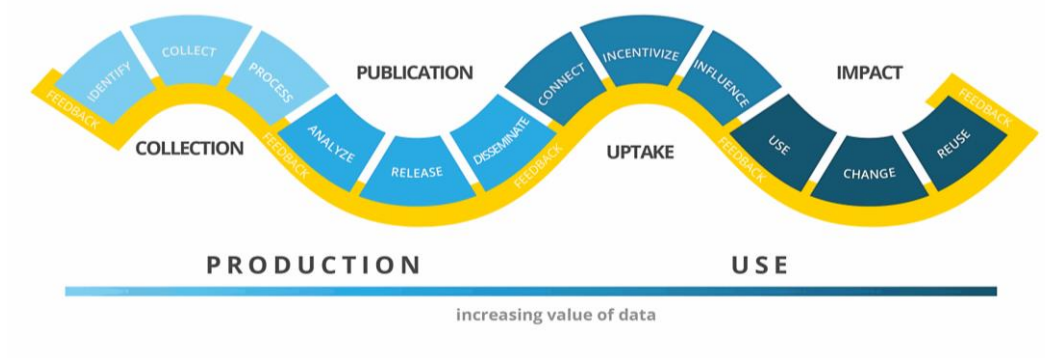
FEEDBACK

IDENTIFY

COLLECT

PROCESS

COLLECTION

FEEDBACK

ANALYZE

RELEASE

DISSEMINATE

PUBLICATION

FEEDBACK

CONNECT

INCENTIVIZE

INFLUENCE

UPTAKE

FEEDBACK

USE

CHANGE

REUSE

IMPACT

FEEDBACK

PRODUCTION

USE

increasing value of data